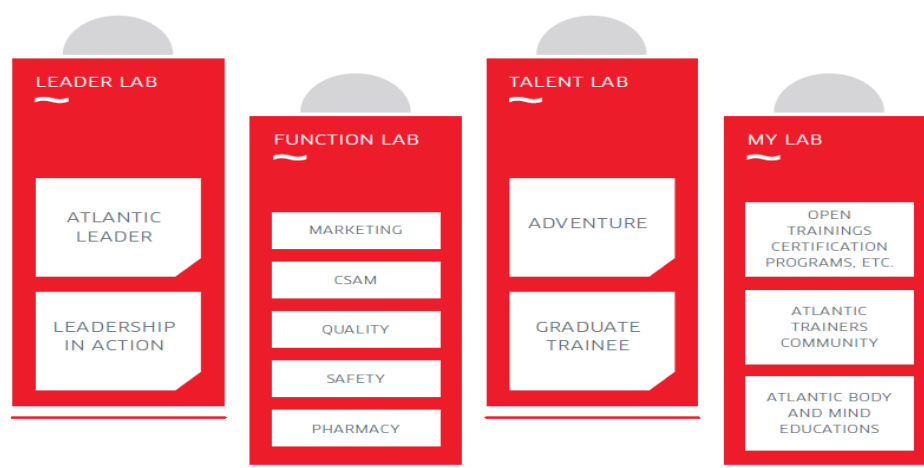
LEADER LAB

ATLANTIC LEADER

LEADERSHIP IN ACTION

FUNCTION LAB

MARKETING

CSAM

QUALITY

SAFETY

PHARMACY

TALENT LAB

ADVENTURE

GRADUATE TRAINEE

MY LAB

OPEN TRAININGS CERTIFICATION PROGRAMS, ETC.

ATLANTIC TRAINERS COMMUNITY

ATLANTIC BODY AND MIND EDUCATIONS